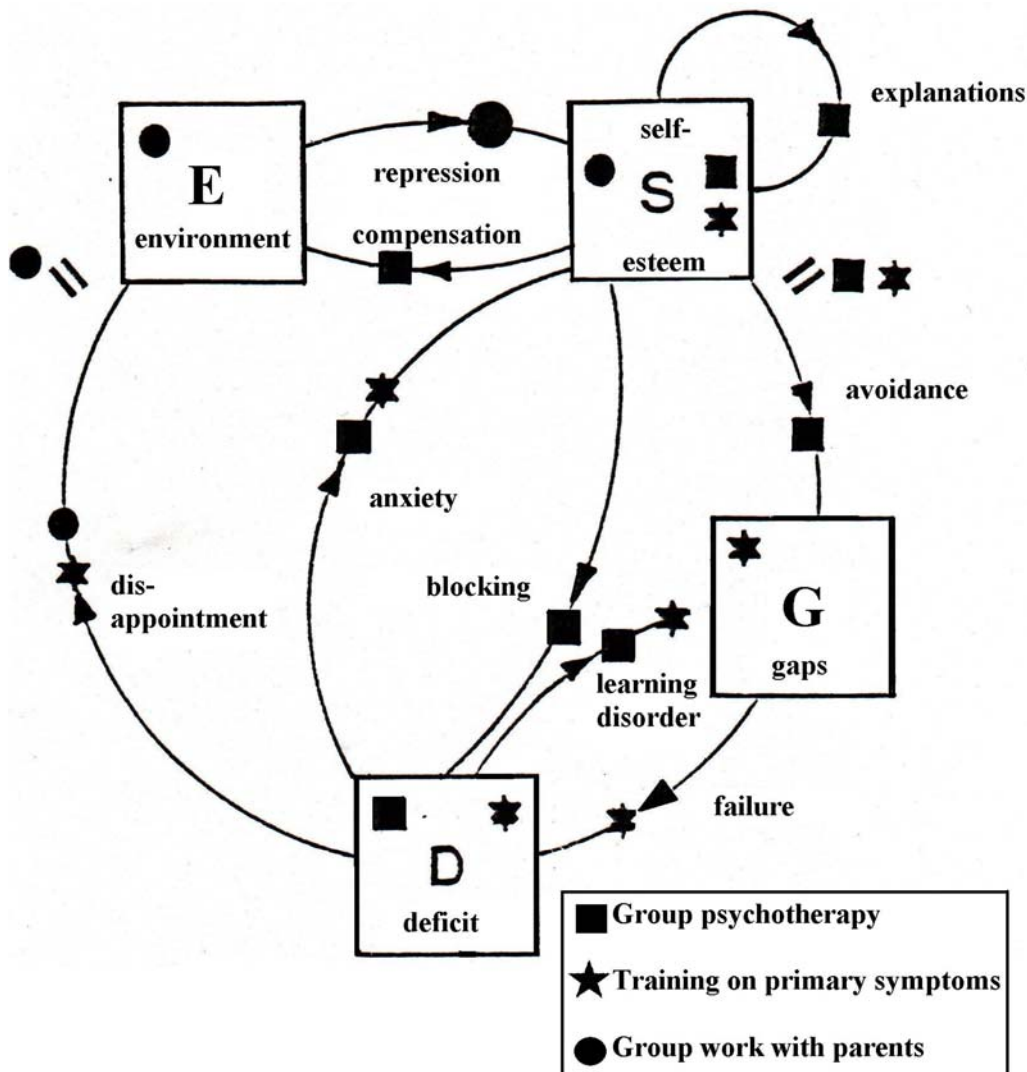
explanations

E
environment

repression

compensation

self-
S
esteem

avoidance

anxiety

dis-
appointment

blocking

G
gaps

learning disorder

failure

D
deficit

Group psychotherapy

Training on primary symptoms

Group work with parents